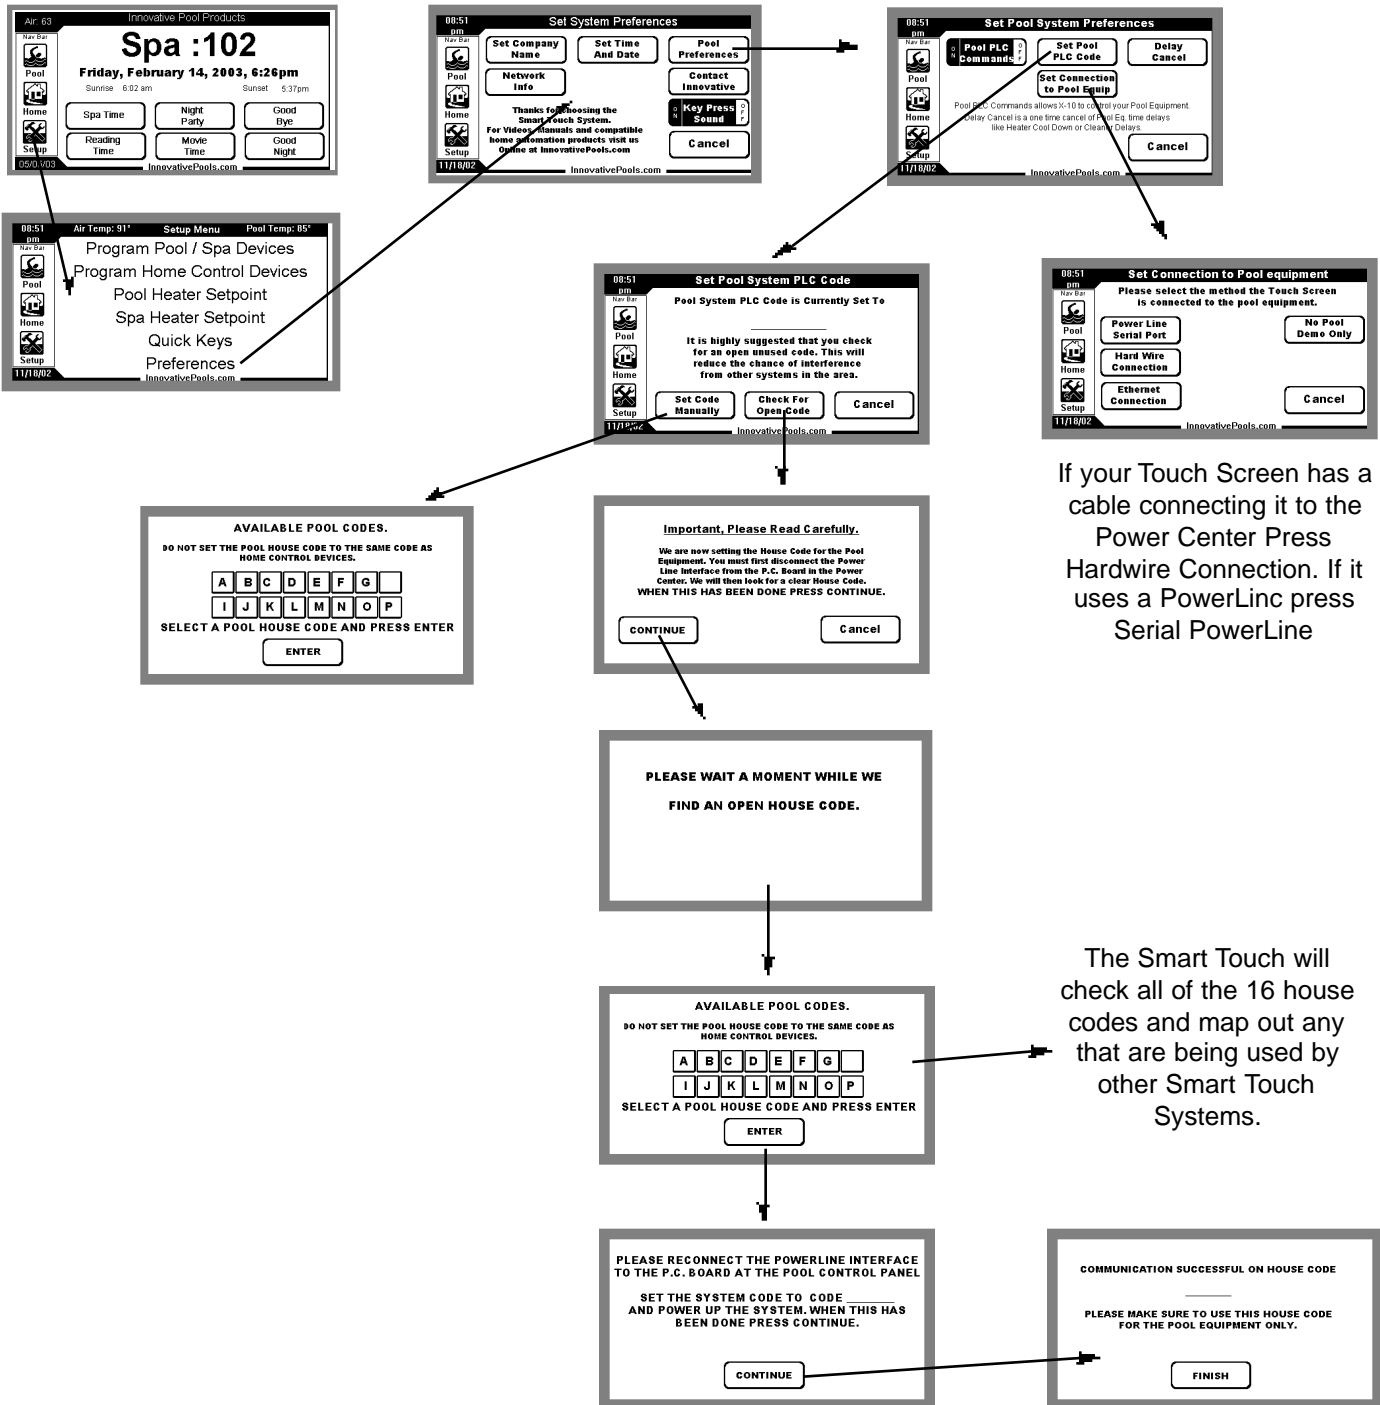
Air: 63 Innovative Pool Products

Nav Bar

Pool

Home

Setup

05/07/03

Spa :102

Friday, February 14, 2003, 6:26pm

Sunrise 6:02 am Sunset 5:37pm

Spa Time

Night Party

Good Bye

Reading Time

Movie Time

Good Night

InnovativePools.com

08:51 pm Air Temp: 91° Setup Menu Pool Temp: 85°

Nav Bar

Pool

Home

Setup

11/18/02

Program Pool / Spa Devices

Program Home Control Devices

Pool Heater Setpoint

Spa Heater Setpoint

Quick Keys

Preferences

InnovativePools.com

08:51 pm Set System Preferences

Nav Bar

Pool

Home

Setup

11/18/02

Set Company Name

Set Time And Date

Pool Preferences

Network Info

Contact Innovative

Key Press Sound

Thanks for choosing the Smart Touch System. For Videos, Manuals and compatible home automation products visit us Online at InnovativePools.com

Cancel

InnovativePools.com

08:51 pm Set Pool System Preferences

Nav Bar

Pool

Home

Setup

11/18/02

Pool PLC Commands

Set Pool PLC Code

Delay Cancel

Set Connection to Pool Equip

Pool PLC Commands allows X-10 to control your Pool Equipment.

Delay Cancel is a one time cancel of Pool Eq. time delays like Heater Cool Down or Cleaner Delays.

Cancel

InnovativePools.com

08:51 pm Set Pool System PLC Code

Nav Bar

Pool

Home

Setup

11/18/02

Pool System PLC Code is Currently Set To

It is highly suggested that you check for an open unused code. This will reduce the chance of interference from other systems in the area.

Set Code Manually

Check For Open Code

Cancel

InnovativePools.com

08:51 pm Set Connection to Pool equipment

Nav Bar

Pool

Home

Setup

11/18/02

Please select the method the Touch Screen is connected to the pool equipment.

Power Line Serial Port

No Pool Demo Only

Hard Wire Connection

Ethernet Connection

Cancel

InnovativePools.com

If your Touch Screen has a cable connecting it to the Power Center Press Hardwire Connection. If it uses a PowerLinc press Serial PowerLine

AVAILABLE POOL CODES.

DO NOT SET THE POOL HOUSE CODE TO THE SAME CODE AS HOME CONTROL DEVICES.

| A | B | C | D | E | F | G | |
|---|---|---|---|---|---|---|---|
| I | J | K | L | M | N | O | P |

SELECT A POOL HOUSE CODE AND PRESS ENTER

ENTER

Important, Please Read Carefully.

We are now setting the House Code for the Pool Equipment. You must first disconnect the Power Line Interface from the P.C. Board in the Power Center. We will then look for a clear House Code.

WHEN THIS HAS BEEN DONE PRESS CONTINUE.

CONTINUE

Cancel

PLEASE WAIT A MOMENT WHILE WE

FIND AN OPEN HOUSE CODE.

AVAILABLE POOL CODES.

DO NOT SET THE POOL HOUSE CODE TO THE SAME CODE AS HOME CONTROL DEVICES.

| A | B | C | D | E | F | G | |
|---|---|---|---|---|---|---|---|
| I | J | K | L | M | N | O | P |

SELECT A POOL HOUSE CODE AND PRESS ENTER

ENTER

The Smart Touch will check all of the 16 house codes and map out any that are being used by other Smart Touch Systems.

PLEASE RECONNECT THE POWERLINE INTERFACE TO THE P.C. BOARD AT THE POOL CONTROL PANEL

PLEASE SET THE SYSTEM CODE TO CODE ______ AND POWER UP THE SYSTEM. WHEN THIS HAS BEEN DONE PRESS CONTINUE.

CONTINUE

COMMUNICATION SUCCESSFUL ON HOUSE CODE

PLEASE MAKE SURE TO USE THIS HOUSE CODE FOR THE POOL EQUIPMENT ONLY.

FINISH